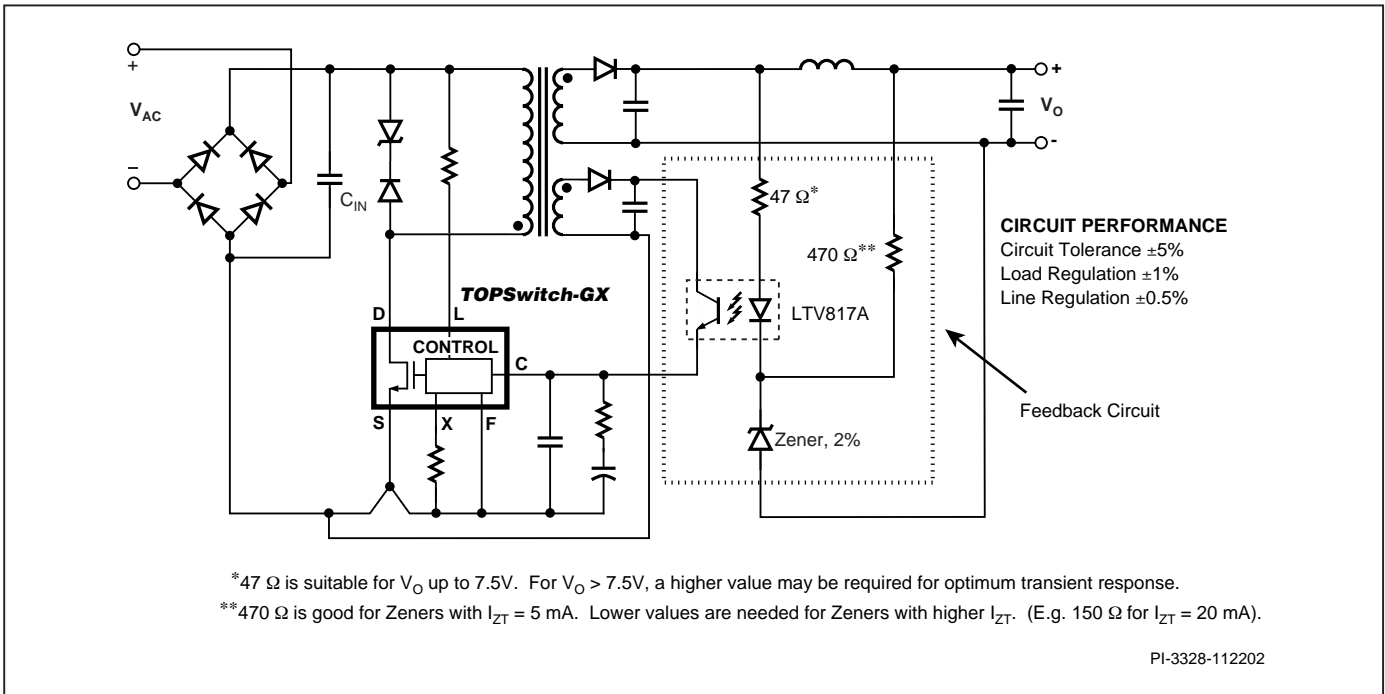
+

$V_{AC}$

–

$C_{IN}$

+

$V_O$

-

47 Ω*

470 Ω**

CIRCUIT PERFORMANCE
Circuit Tolerance ±5%
Load Regulation ±1%
Line Regulation ±0.5%

TOPSwitch-GX

D

L

CONTROL

C

LTV817A

S

X

F

Feedback Circuit

Zener, 2%

*47 Ω is suitable for $V_O$ up to 7.5V. For $V_O$ > 7.5V, a higher value may be required for optimum transient response.

**470 Ω is good for Zeners with $I_{ZT}$ = 5 mA. Lower values are needed for Zeners with higher $I_{ZT}$. (E.g. 150 Ω for $I_{ZT}$ = 20 mA).

PI-3328-112202